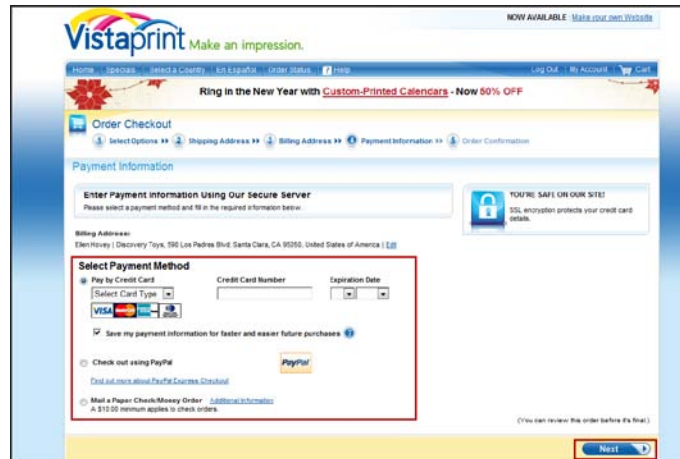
Vistaprint Make an impression.

NOW AVAILABLE Make your own Website

Home | Specials | Select a Country | En Español | Order Status | ? Help | Log Out | My Account | Cart

Ring in the New Year with Custom-Printed Calendars - Now 50% OFF

Order Checkout

1 Select Options ▸▸ 2 Shipping Address ▸▸ 3 Billing Address ▸▸ 4 Payment Information ▸▸ 5 Order Confirmation

Payment Information

Enter Payment Information Using Our Secure Server

Please select a payment method and fill in the required information below.

YOU'RE SAFE ON OUR SITE!

SSL encryption protects your credit card details.

Billing Address:

Ellen Hovey | Discovery Toys, 590 Los Padres Blvd. Santa Clara, CA 95050, United States of America | Edit

Select Payment Method

Pay by Credit Card

Select Card Type

Credit Card Number

Expiration Date

VISA

Save my payment information for faster and easier future purchases

Check out using PayPal

PayPal

Find out more about PayPal Express Checkout

Mail a Paper Check/Money Order Additional Information

A $10.00 minimum applies to check orders.

(You can review this order before it's final.)

Next